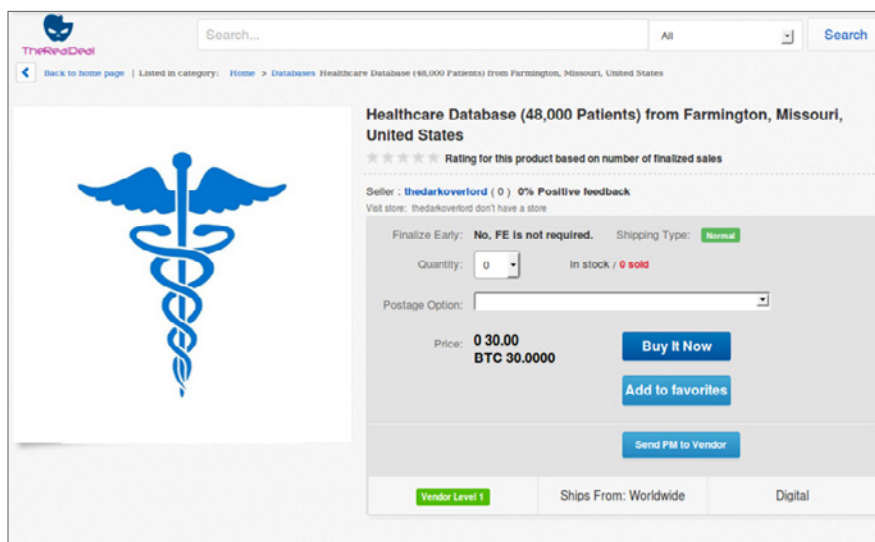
TheRealDeal

Search...

All

Search

Back to home page | Listed in category: Home > Databases Healthcare Database (48,000 Patients) from Farmington, Missouri, United States

Healthcare Database (48,000 Patients) from Farmington, Missouri, United States

Rating for this product based on number of finalized sales

Seller : thedarkoverlord ( 0 ) 0% Positive feedback

Visit store: thedarkoverlord don't have a store

Finalize Early: No, FE is not required.

Shipping Type: Normal

Quantity: 0

In stock / 0 sold

Postage Option:

Price: 0 30.00
BTC 30.0000

Buy It Now

Add to favorites

Send PM to Vendor

Vendor Level 1

Ships From: Worldwide

Digital